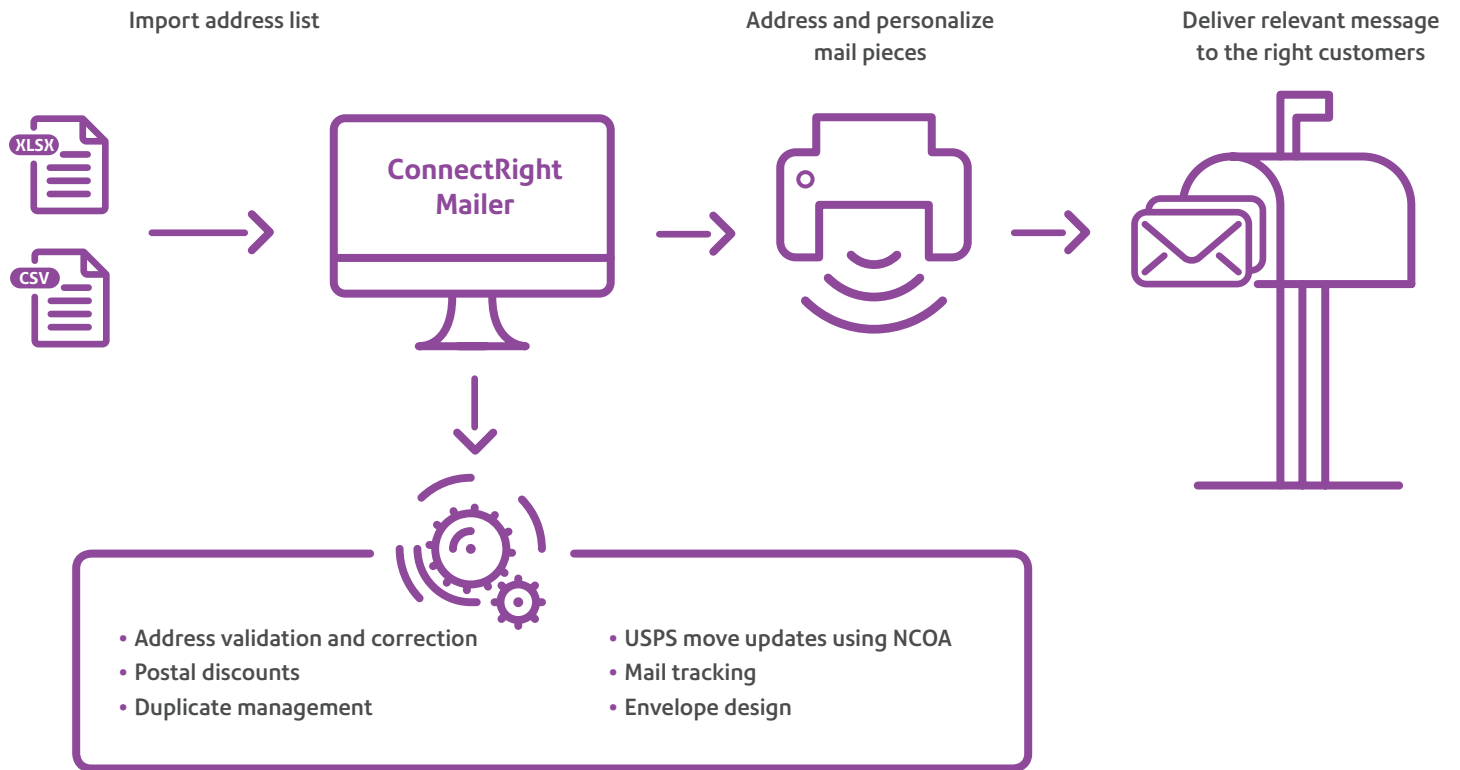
Import address list

XLSX

CSV

ConnectRight Mailer

Address and personalize mail pieces

Deliver relevant message to the right customers

• Address validation and correction
• Postal discounts
• Duplicate management

• USPS move updates using NCOA
• Mail tracking
• Envelope design